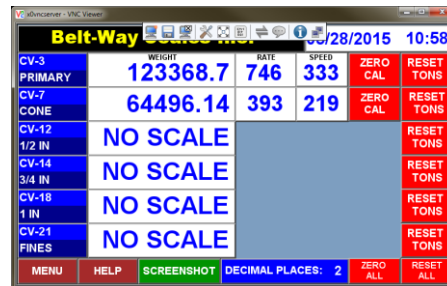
x0vncserver - VNC Viewer

Belt-Way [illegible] 06/28/2015 10:58

| | WEIGHT | RATE | SPEED | | |
|---|---|---|---|---|---|
| CV-3 PRIMARY | 123368.7 | 746 | 333 | ZERO CAL | RESET TONS |
| CV-7 CONE | 64496.14 | 393 | 219 | ZERO CAL | RESET TONS |
| CV-12 1/2 IN | NO SCALE | | | | RESET TONS |
| CV-14 3/4 IN | NO SCALE | | | | RESET TONS |
| CV-18 1 IN | NO SCALE | | | | RESET TONS |
| CV-21 FINES | NO SCALE | | | | RESET TONS |

MENU HELP SCREENSHOT DECIMAL PLACES: 2 ZERO ALL RESET ALL